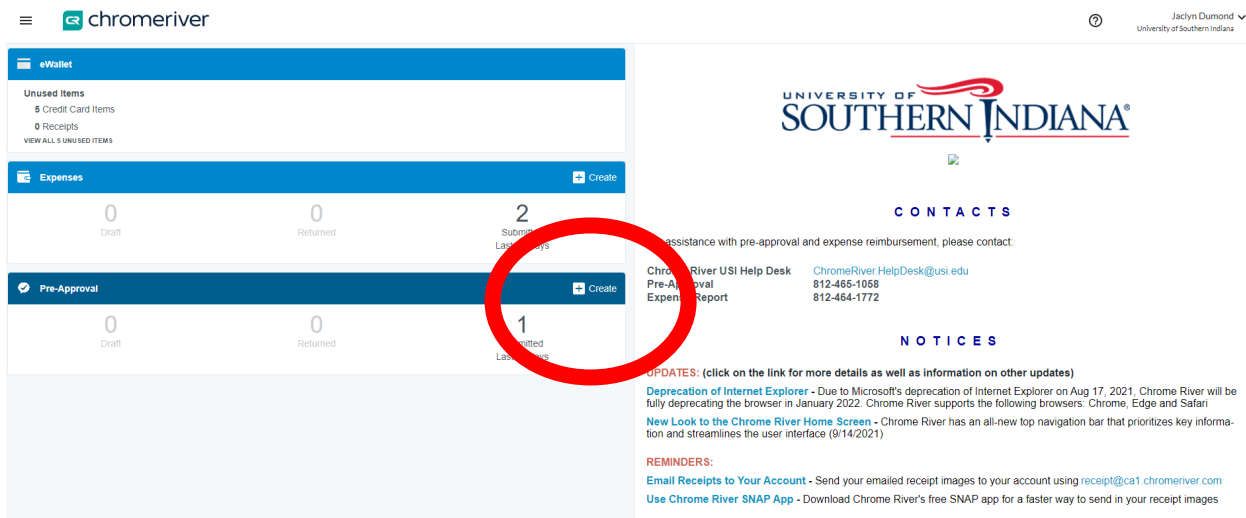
chromeriver

Jaclyn Dumond
University of Southern Indiana

eWallet

Unused Items
5 Credit Card Items
0 Receipts
VIEW ALL 5 UNUSED ITEMS

Expenses
Create

0
Draft

0
Returned

2
Submitt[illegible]
Las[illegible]ys

Pre-Approval
Create

0
Draft

0
Returned

1
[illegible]mitted
Las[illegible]ys

UNIVERSITY OF SOUTHERN INDIANA®

CONTACTS

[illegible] assistance with pre-approval and expense reimbursement, please contact:

| Chro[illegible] River USI Help Desk | ChromeRiver.HelpDesk@usi.edu |
|---|---|
| Pre-Ap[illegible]roval | 812-465-1058 |
| Expens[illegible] Report | 812-464-1772 |

NOTICES

UPDATES: (click on the link for more details as well as information on other updates)

Deprecation of Internet Explorer - Due to Microsoft's deprecation of Internet Explorer on Aug 17, 2021, Chrome River will be fully deprecating the browser in January 2022. Chrome River supports the following browsers: Chrome, Edge and Safari

New Look to the Chrome River Home Screen - Chrome River has an all-new top navigation bar that prioritizes key information and streamlines the user interface (9/14/2021)

REMINDERS:

Email Receipts to Your Account - Send your emailed receipt images to your account using receipt@ca1.chromeriver.com

Use Chrome River SNAP App - Download Chrome River's free SNAP app for a faster way to send in your receipt images